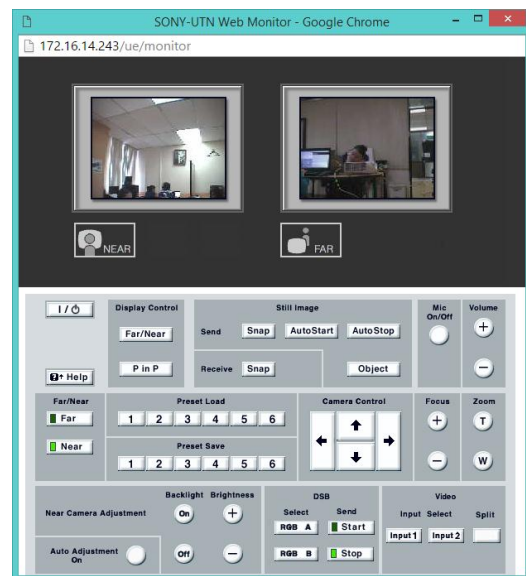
SONY-UTN Web Monitor - Google Chrome

172.16.14.243/ue/monitor

NEAR

FAR

I / ⏻

Display Control

Far/Near

P in P

Still Image

Send Snap AutoStart Auto Stop

Receive Snap

Object

Mic On/Off

Volume

+

−

?+ Help

Far/Near

Far

Near

Preset Load

1 2 3 4 5 6

Preset Save

1 2 3 4 5 6

Camera Control

Focus

+

−

Zoom

T

W

Near Camera Adjustment

Backlight Brightness

On

+

Off

−

Auto Adjustment On

DSB

Select Send

RGB A Start

RGB B Stop

Video

Input Select Split

Input 1 Input 2